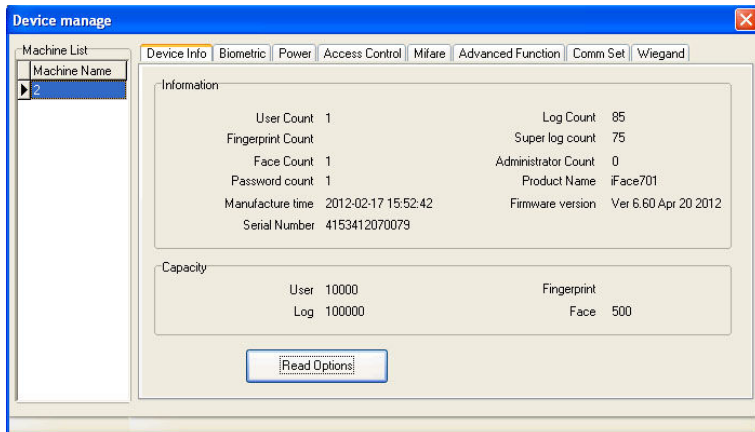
Device manage

Machine List

| Machine Name |
|---|
| 2 |

Device Info | Biometric | Power | Access Control | Mifare | Advanced Function | Comm Set | Wiegand

Information

User Count 1
Fingerprint Count
Face Count 1
Password count 1
Manufacture time 2012-02-17 15:52:42
Serial Number 4153412070079

Log Count 85
Super log count 75
Administrator Count 0
Product Name iFace701
Firmware version Ver 6.60 Apr 20 2012

Capacity

User 10000
Log 100000

Fingerprint
Face 500

Read Options